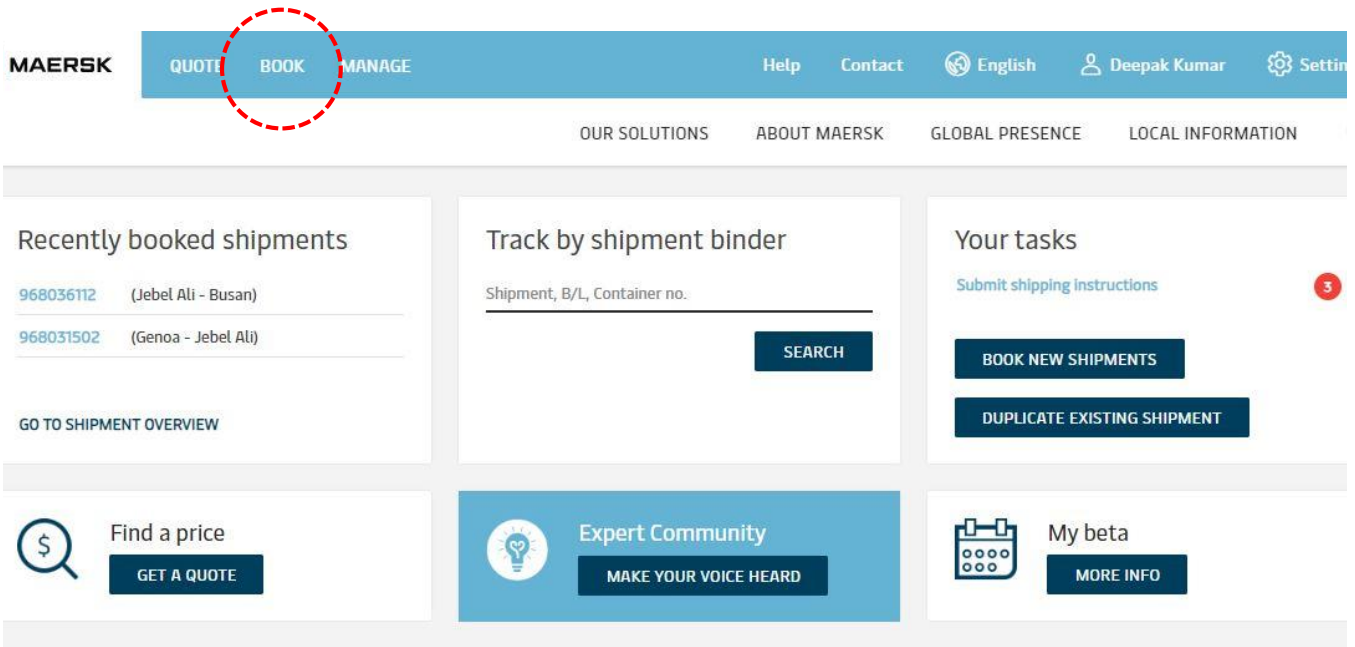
MAERSK QUOTE BOOK MANAGE Help Contact English Deepak Kumar Settin

OUR SOLUTIONS ABOUT MAERSK GLOBAL PRESENCE LOCAL INFORMATION

Recently booked shipments

968036112 (Jebel Ali - Busan)

968031502 (Genoa - Jebel Ali)

GO TO SHIPMENT OVERVIEW

Track by shipment binder

Shipment, B/L, Container no.

SEARCH

Your tasks

Submit shipping instructions 3

BOOK NEW SHIPMENTS

DUPLICATE EXISTING SHIPMENT

Find a price

GET A QUOTE

Expert Community

MAKE YOUR VOICE HEARD

My beta

MORE INFO